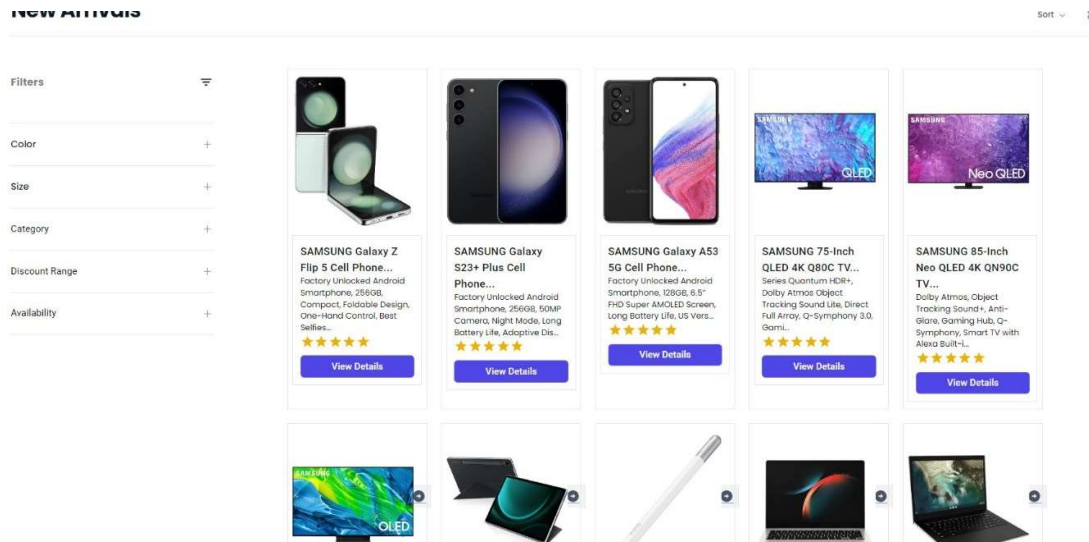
New Arrivals

Sort

Filters

Color

Size

Category

Discount Range

Availability

SAMSUNG

SAMSUNG Galaxy Z Flip 5 Cell Phone...
Factory Unlocked Android Smartphone, 256GB, Compact, Foldable Design, One-Hand Control, Best Selfies...
★★★★★
View Details

SAMSUNG Galaxy S23+ Plus Cell Phone...
Factory Unlocked Android Smartphone, 256GB, 50MP Camera, Night Mode, Long Battery Life, Adaptive Dis...
★★★★★
View Details

SAMSUNG Galaxy A53 5G Cell Phone...
Factory Unlocked Android Smartphone, 128GB, 6.5" FHD Super AMOLED Screen, Long Battery Life, US Vers...
★★★★★
View Details

SAMSUNG
QLED
SAMSUNG 75-Inch QLED 4K Q80C TV...
Series Quantum HDR+, Dolby Atmos Object Tracking Sound Lite, Direct Full Array, Q-Symphony 3.0, Gami...
★★★★★
View Details

SAMSUNG
Neo QLED
SAMSUNG 85-Inch Neo QLED 4K QN90C TV...
Dolby Atmos, Object Tracking Sound+, Anti-Glare, Gaming Hub, Q-Symphony, Smart TV with Alexa Built-i...
★★★★★
View Details

SAMSUNG
OLED